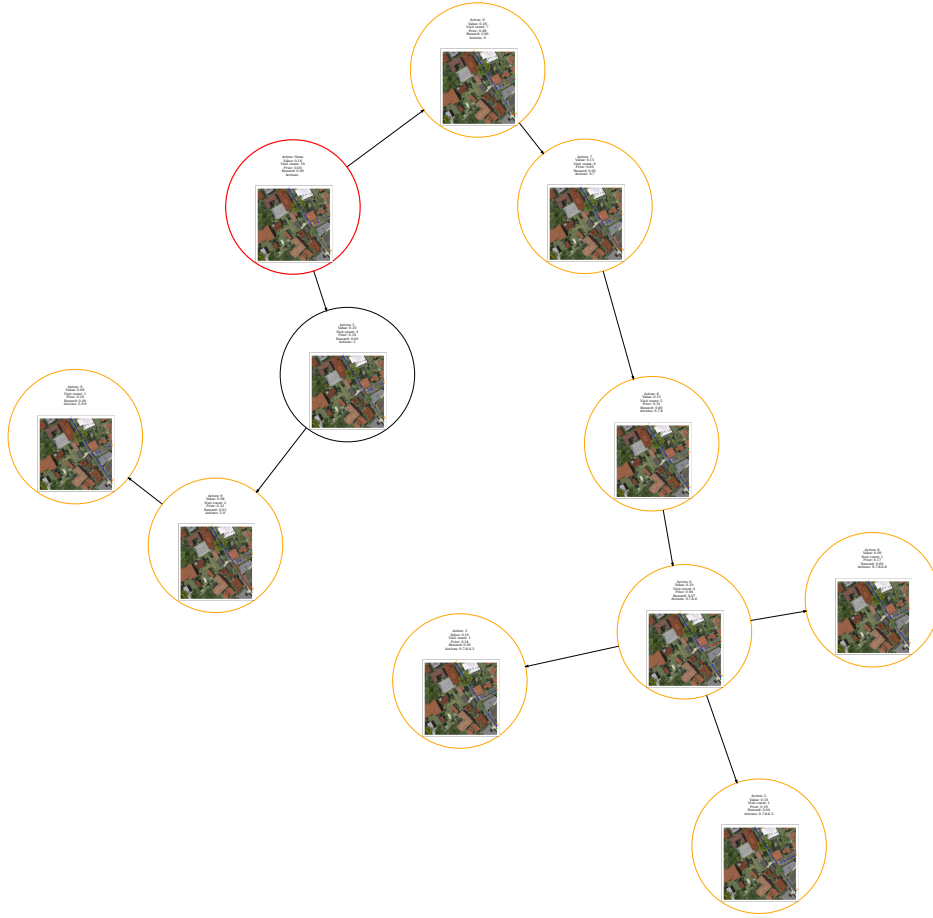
Action: 9
Value: 0.16
Visit count: 7
Prior: 0.08
Reward: 0.06
Actions: 9

Action: None
Value: 0.24
Visit count: 16
Prior: 0.00
Reward: 0.00
Actions:

Action: 7
Value: 0.15
Visit count: 6
Prior: 0.06
Reward: 0.02
Actions: 9,7

Action: 5
Value: 0.30
Visit count: 5
Prior: 0.10
Reward: 0.05
Actions: 5

Action: 8
Value: 0.09
Visit count: 1
Prior: 0.12
Reward: 0.09
Actions: 5,3,8

Action: 6
Value: 0.11
Visit count: 5
Prior: 0.10
Reward: 0.09
Actions: 9,7,6

Action: 3
Value: 0.30
Visit count: 4
Prior: 0.12
Reward: 0.12
Actions: 5,3

Action: 6
Value: 0.09
Visit count: 4
Prior: 0.09
Reward: 0.07
Actions: 9,7,6,4

Action: 8
Value: 0.09
Visit count: 1
Prior: 0.11
Reward: 0.05
Actions: 9,7,6,4,8

Action: 3
Value: 0.05
Visit count: 1
Prior: 0.03
Reward: 0.06
Actions: 9,7,6,4,3

Action: 5
Value: 0.10
Visit count: 1
Prior: 0.10
Reward: 0.10
Actions: 9,7,6,4,5